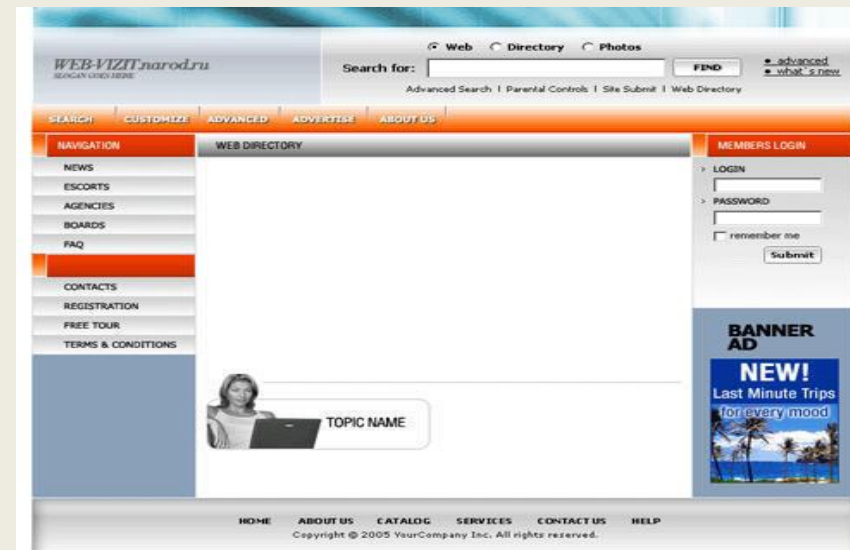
WEB-VIZIT.narod.ru
SLOGAN GOES HERE

Web Directory Photos
Search for: FIND
advanced
what's new
Advanced Search | Parental Controls | Site Submit | Web Directory

SEARCH CUSTOMIZE ADVANCED ADVERTISE ABOUT US

NAVIGATION
NEWS
ESCORTS
AGENCIES
BOARDS
FAQ
CONTACTS
REGISTRATION
FREE TOUR
TERMS & CONDITIONS

WEB DIRECTORY

TOPIC NAME

MEMBERS LOGIN
LOGIN
PASSWORD
remember me
Submit

BANNER AD
NEW!
Last Minute Trips
for every mood

HOME ABOUT US CATALOG SERVICES CONTACT US HELP
Copyright © 2005 YourCompany Inc. All rights reserved.